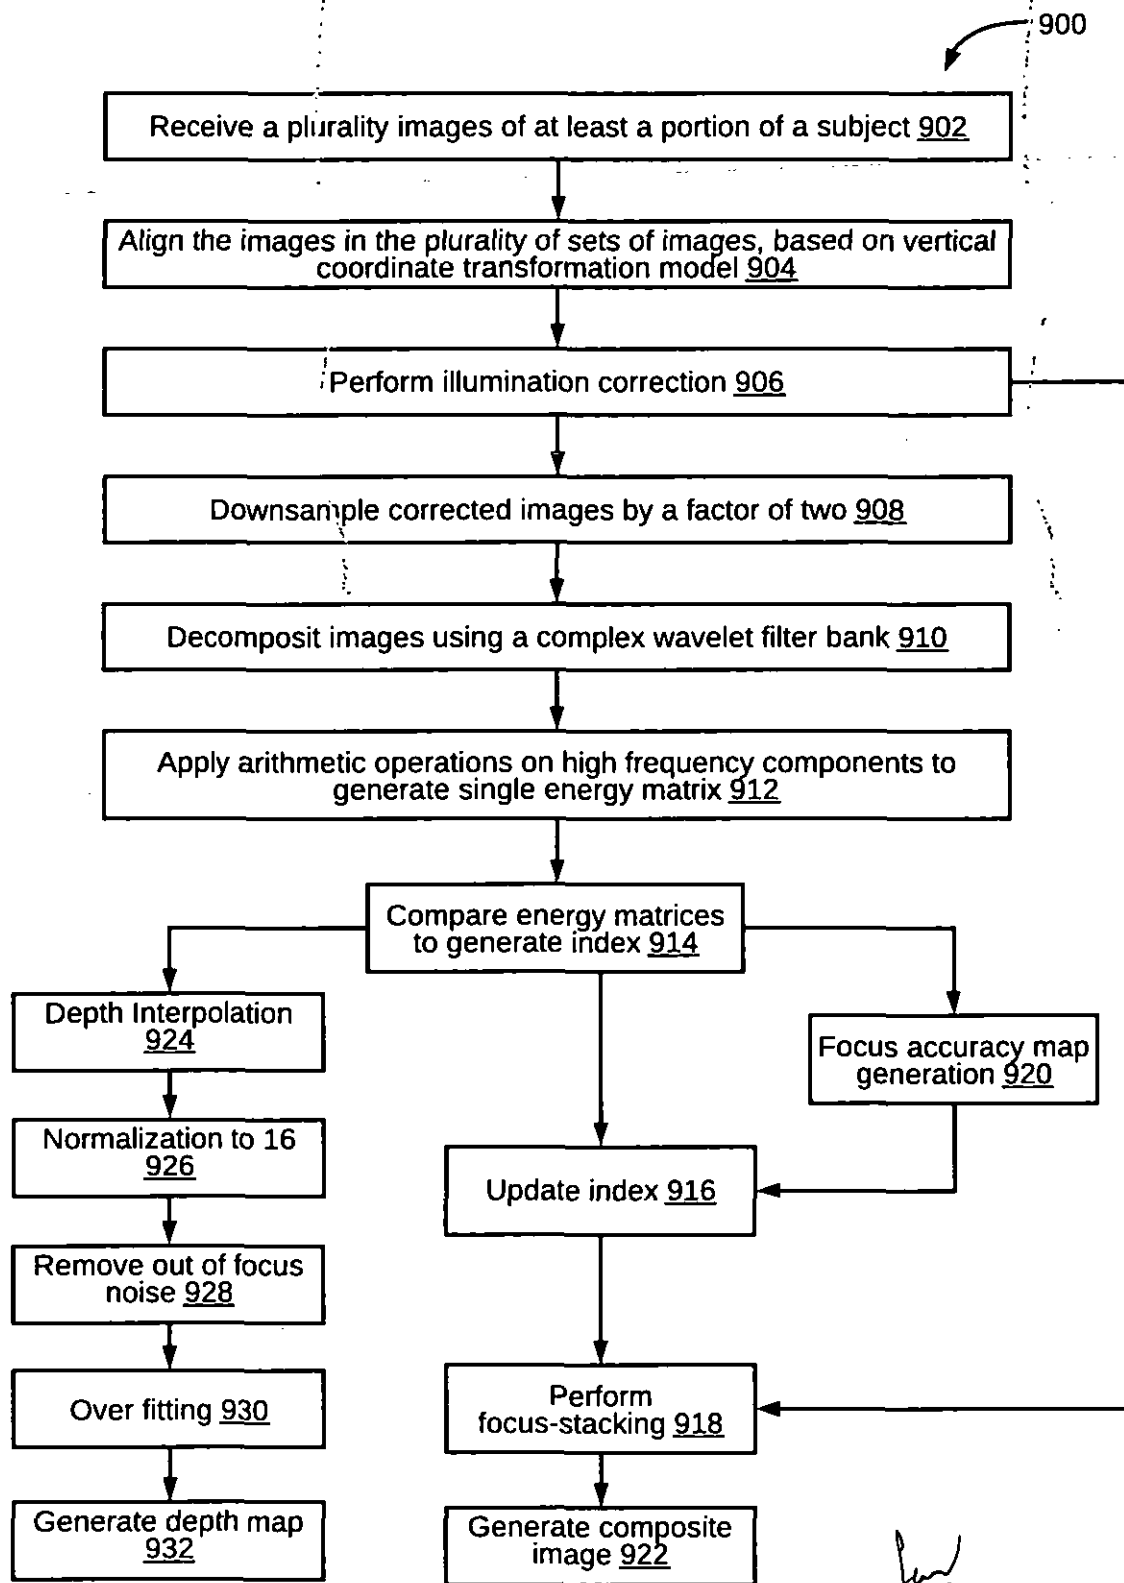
900

Receive a plurality images of at least a portion of a subject 902

Align the images in the plurality of sets of images, based on vertical coordinate transformation model 904

Perform illumination correction 906

Downsample corrected images by a factor of two 908

Decomposit images using a complex wavelet filter bank 910

Apply arithmetic operations on high frequency components to generate single energy matrix 912

Compare energy matrices to generate index 914

Depth Interpolation 924

Normalization to 16 926

Remove out of focus noise 928

Over fitting 930

Generate depth map 932

Focus accuracy map generation 920

Update index 916

Perform focus-stacking 918

Generate composite image 922